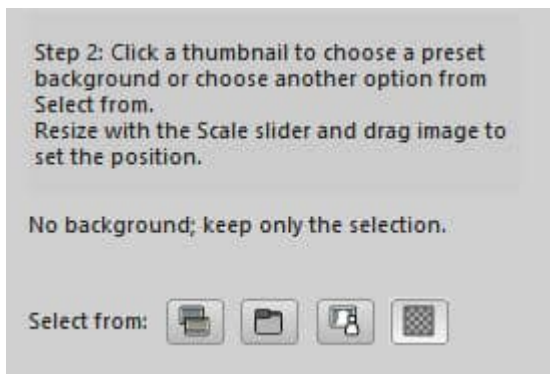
Step 2: Click a thumbnail to choose a preset background or choose another option from Select from.
Resize with the Scale slider and drag image to set the position.

No background; keep only the selection.

Select from: